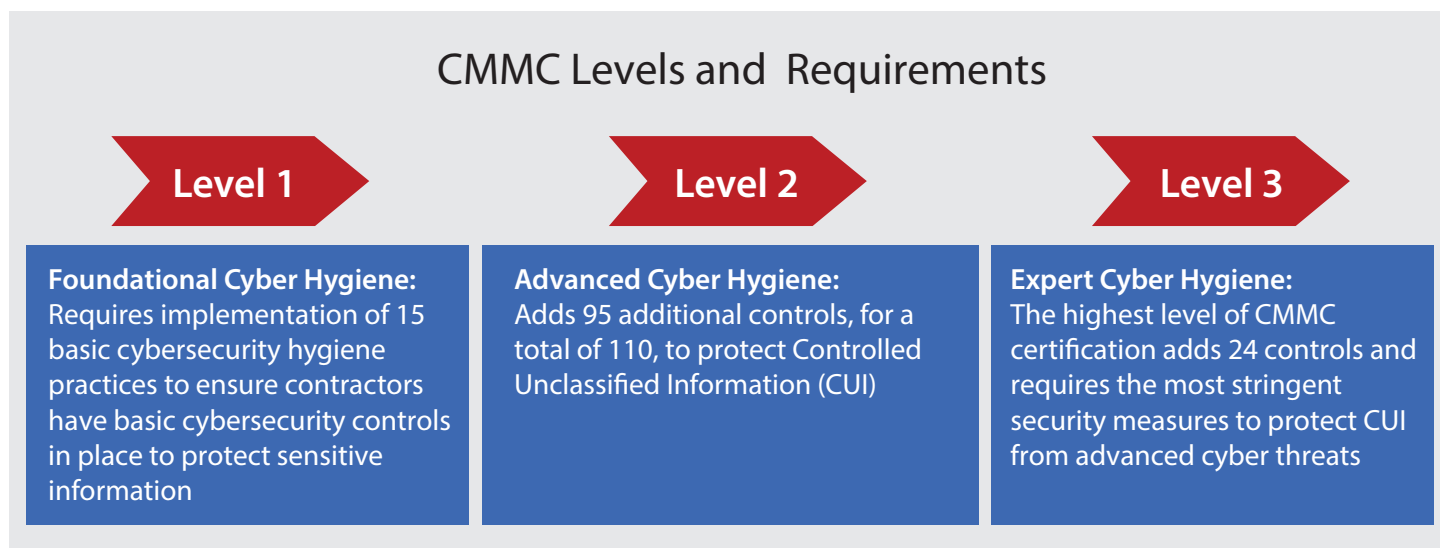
CMMC Levels and  Requirements

Level 1

Foundational Cyber Hygiene:
Requires implementation of 15 basic cybersecurity hygiene practices to ensure contractors have basic cybersecurity controls in place to protect sensitive information

Level 2

Advanced Cyber Hygiene:
Adds 95 additional controls, for a total of 110, to protect Controlled Unclassified Information (CUI)

Level 3

Expert Cyber Hygiene:
The highest level of CMMC certification adds 24 controls and requires the most stringent security measures to protect CUI from advanced cyber threats